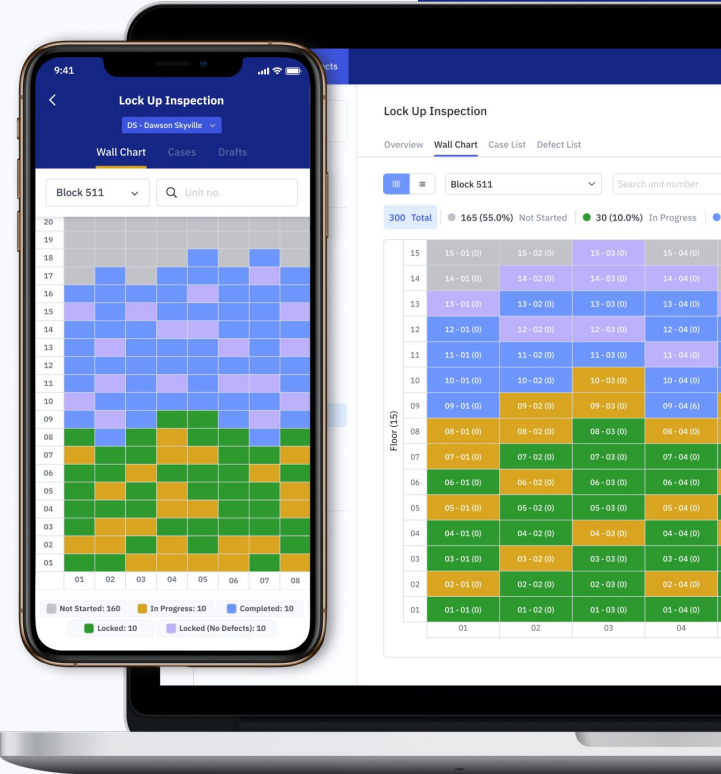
9:41

Lock Up Inspection

DS - Dawson Skyville

Wall Chart Cases Drafts

Block 511

Unit no.

20
19
18
17
16
15
14
13
12
11
10
09
08
07
06
05
04
03
02
01

01 02 03 04 05 06 07 08

Not Started: 160
In Progress: 10
Completed: 10
Locked: 10
Locked (No Defects): 10

cts

Lock Up Inspection

Overview Wall Chart Case List Defect List

Block 511

Search unit number

300 Total 165 (55.0%) Not Started 30 (10.0%) In Progress

Floor (15)

| | 01 | 02 | 03 | 04 |
|---|---|---|---|---|
| 15 | 15 - 01 (0) | 15 - 02 (0) | 15 - 03 (0) | 15 - 04 (0) |
| 14 | 14 - 01 (0) | 14 - 02 (0) | 14 - 03 (0) | 14 - 04 (0) |
| 13 | 13 - 01 (0) | 13 - 02 (0) | 13 - 03 (0) | 13 - 04 (0) |
| 12 | 12 - 01 (0) | 12 - 02 (0) | 12 - 03 (0) | 12 - 04 (0) |
| 11 | 11 - 01 (0) | 11 - 02 (0) | 11 - 03 (0) | 11 - 04 (0) |
| 10 | 10 - 01 (0) | 10 - 02 (0) | 10 - 03 (0) | 10 - 04 (0) |
| 09 | 09 - 01 (0) | 09 - 02 (0) | 09 - 03 (0) | 09 - 04 (6) |
| 08 | 08 - 01 (0) | 08 - 02 (0) | 08 - 03 (0) | 08 - 04 (0) |
| 07 | 07 - 01 (0) | 07 - 02 (0) | 07 - 03 (0) | 07 - 04 (0) |
| 06 | 06 - 01 (0) | 06 - 02 (0) | 06 - 03 (0) | 06 - 04 (0) |
| 05 | 05 - 01 (0) | 05 - 02 (0) | 05 - 03 (0) | 05 - 04 (0) |
| 04 | 04 - 01 (0) | 04 - 02 (0) | 04 - 03 (0) | 04 - 04 (0) |
| 03 | 03 - 01 (0) | 03 - 02 (0) | 03 - 03 (0) | 03 - 04 (0) |
| 02 | 02 - 01 (0) | 02 - 02 (0) | 02 - 03 (0) | 02 - 04 (0) |
| 01 | 01 - 01 (0) | 01 - 02 (0) | 01 - 03 (0) | 01 - 04 (0) |